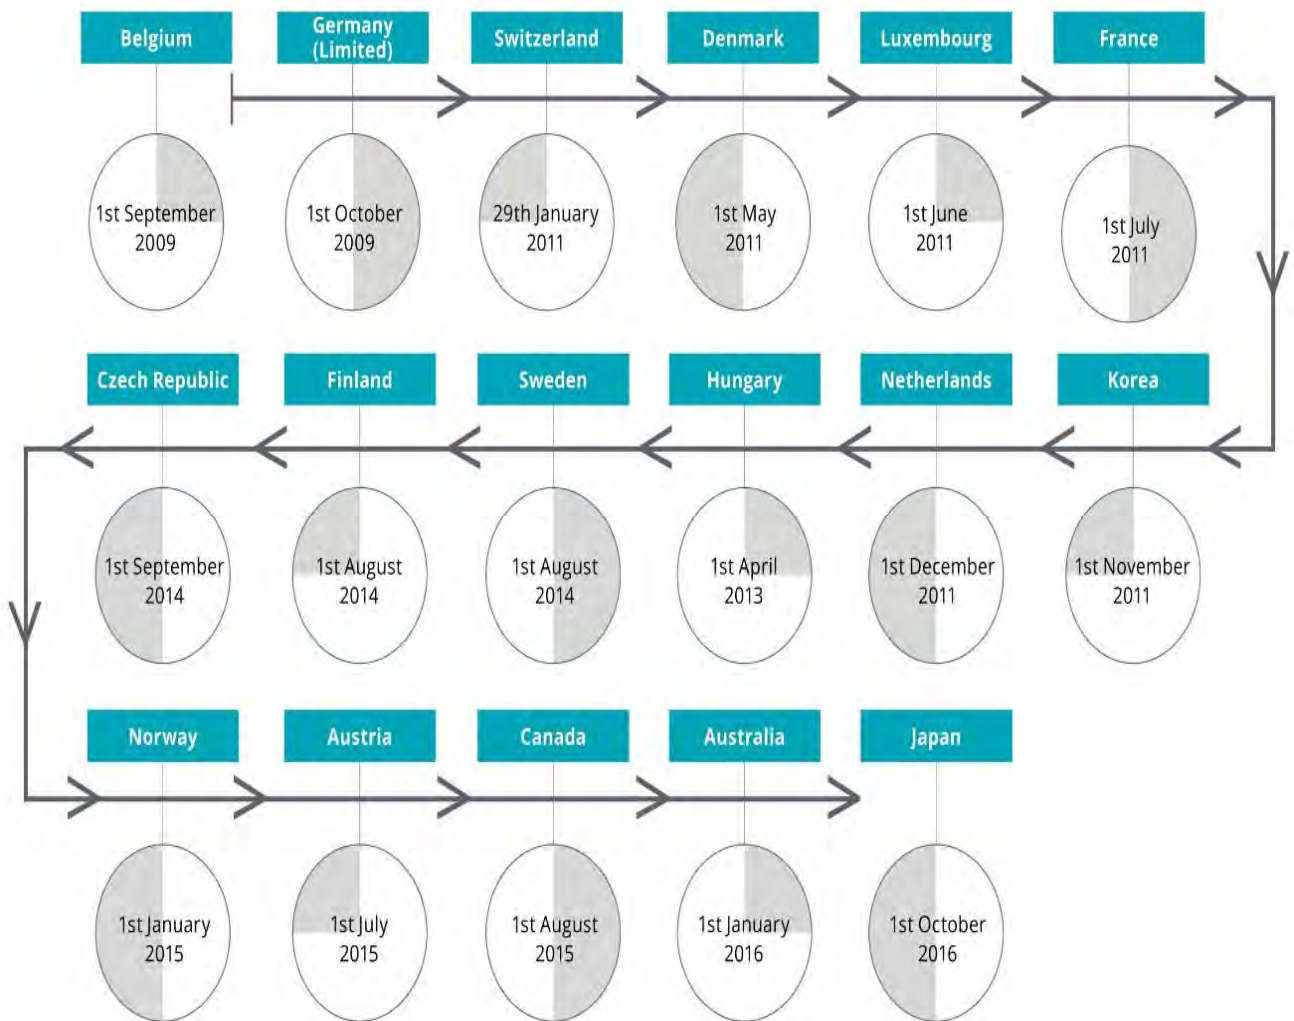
Belgium
1st September 2009

Germany (Limited)
1st October 2009

Switzerland
29th January 2011

Denmark
1st May 2011

Luxembourg
1st June 2011

France
1st July 2011

Czech Republic
1st September 2014

Finland
1st August 2014

Sweden
1st August 2014

Hungary
1st April 2013

Netherlands
1st December 2011

Korea
1st November 2011

Norway
1st January 2015

Austria
1st July 2015

Canada
1st August 2015

Australia
1st January 2016

Japan
1st October 2016